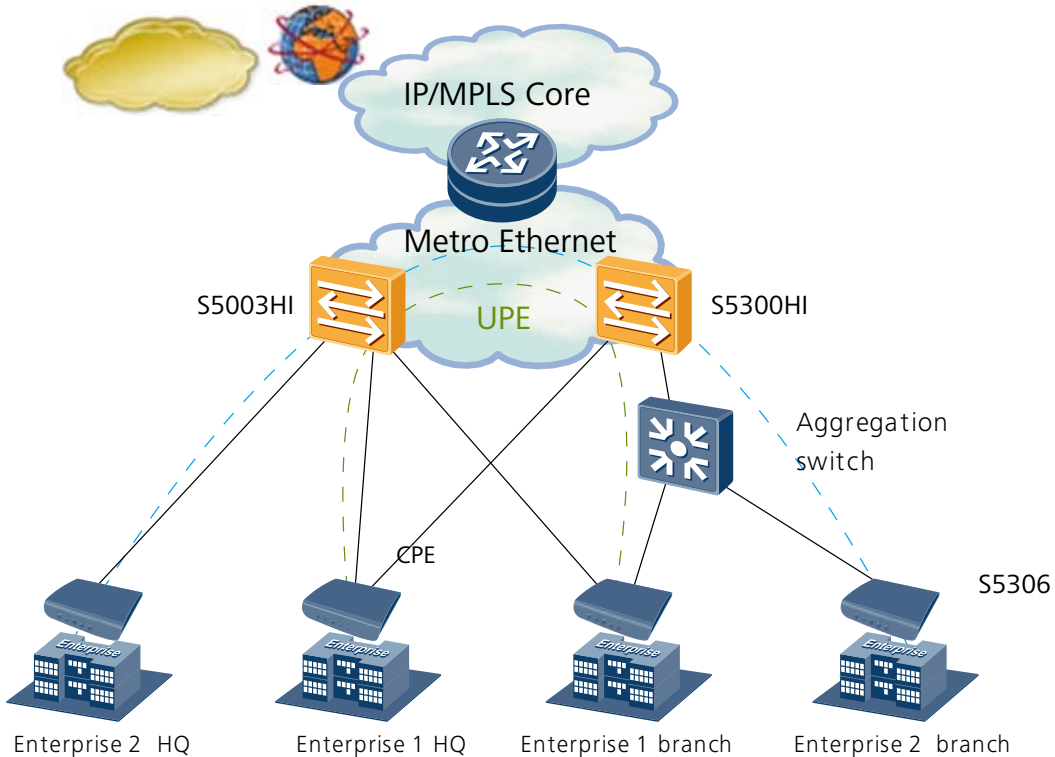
IP/MPLS Core

Metro Ethernet

S5003HI

UPE

S5300HI

Aggregation switch

CPE

S5306

Enterprise

Enterprise

Enterprise

Enterprise

Enterprise 2 HQ

Enterprise 1 HQ

Enterprise 1 branch

Enterprise 2 branch